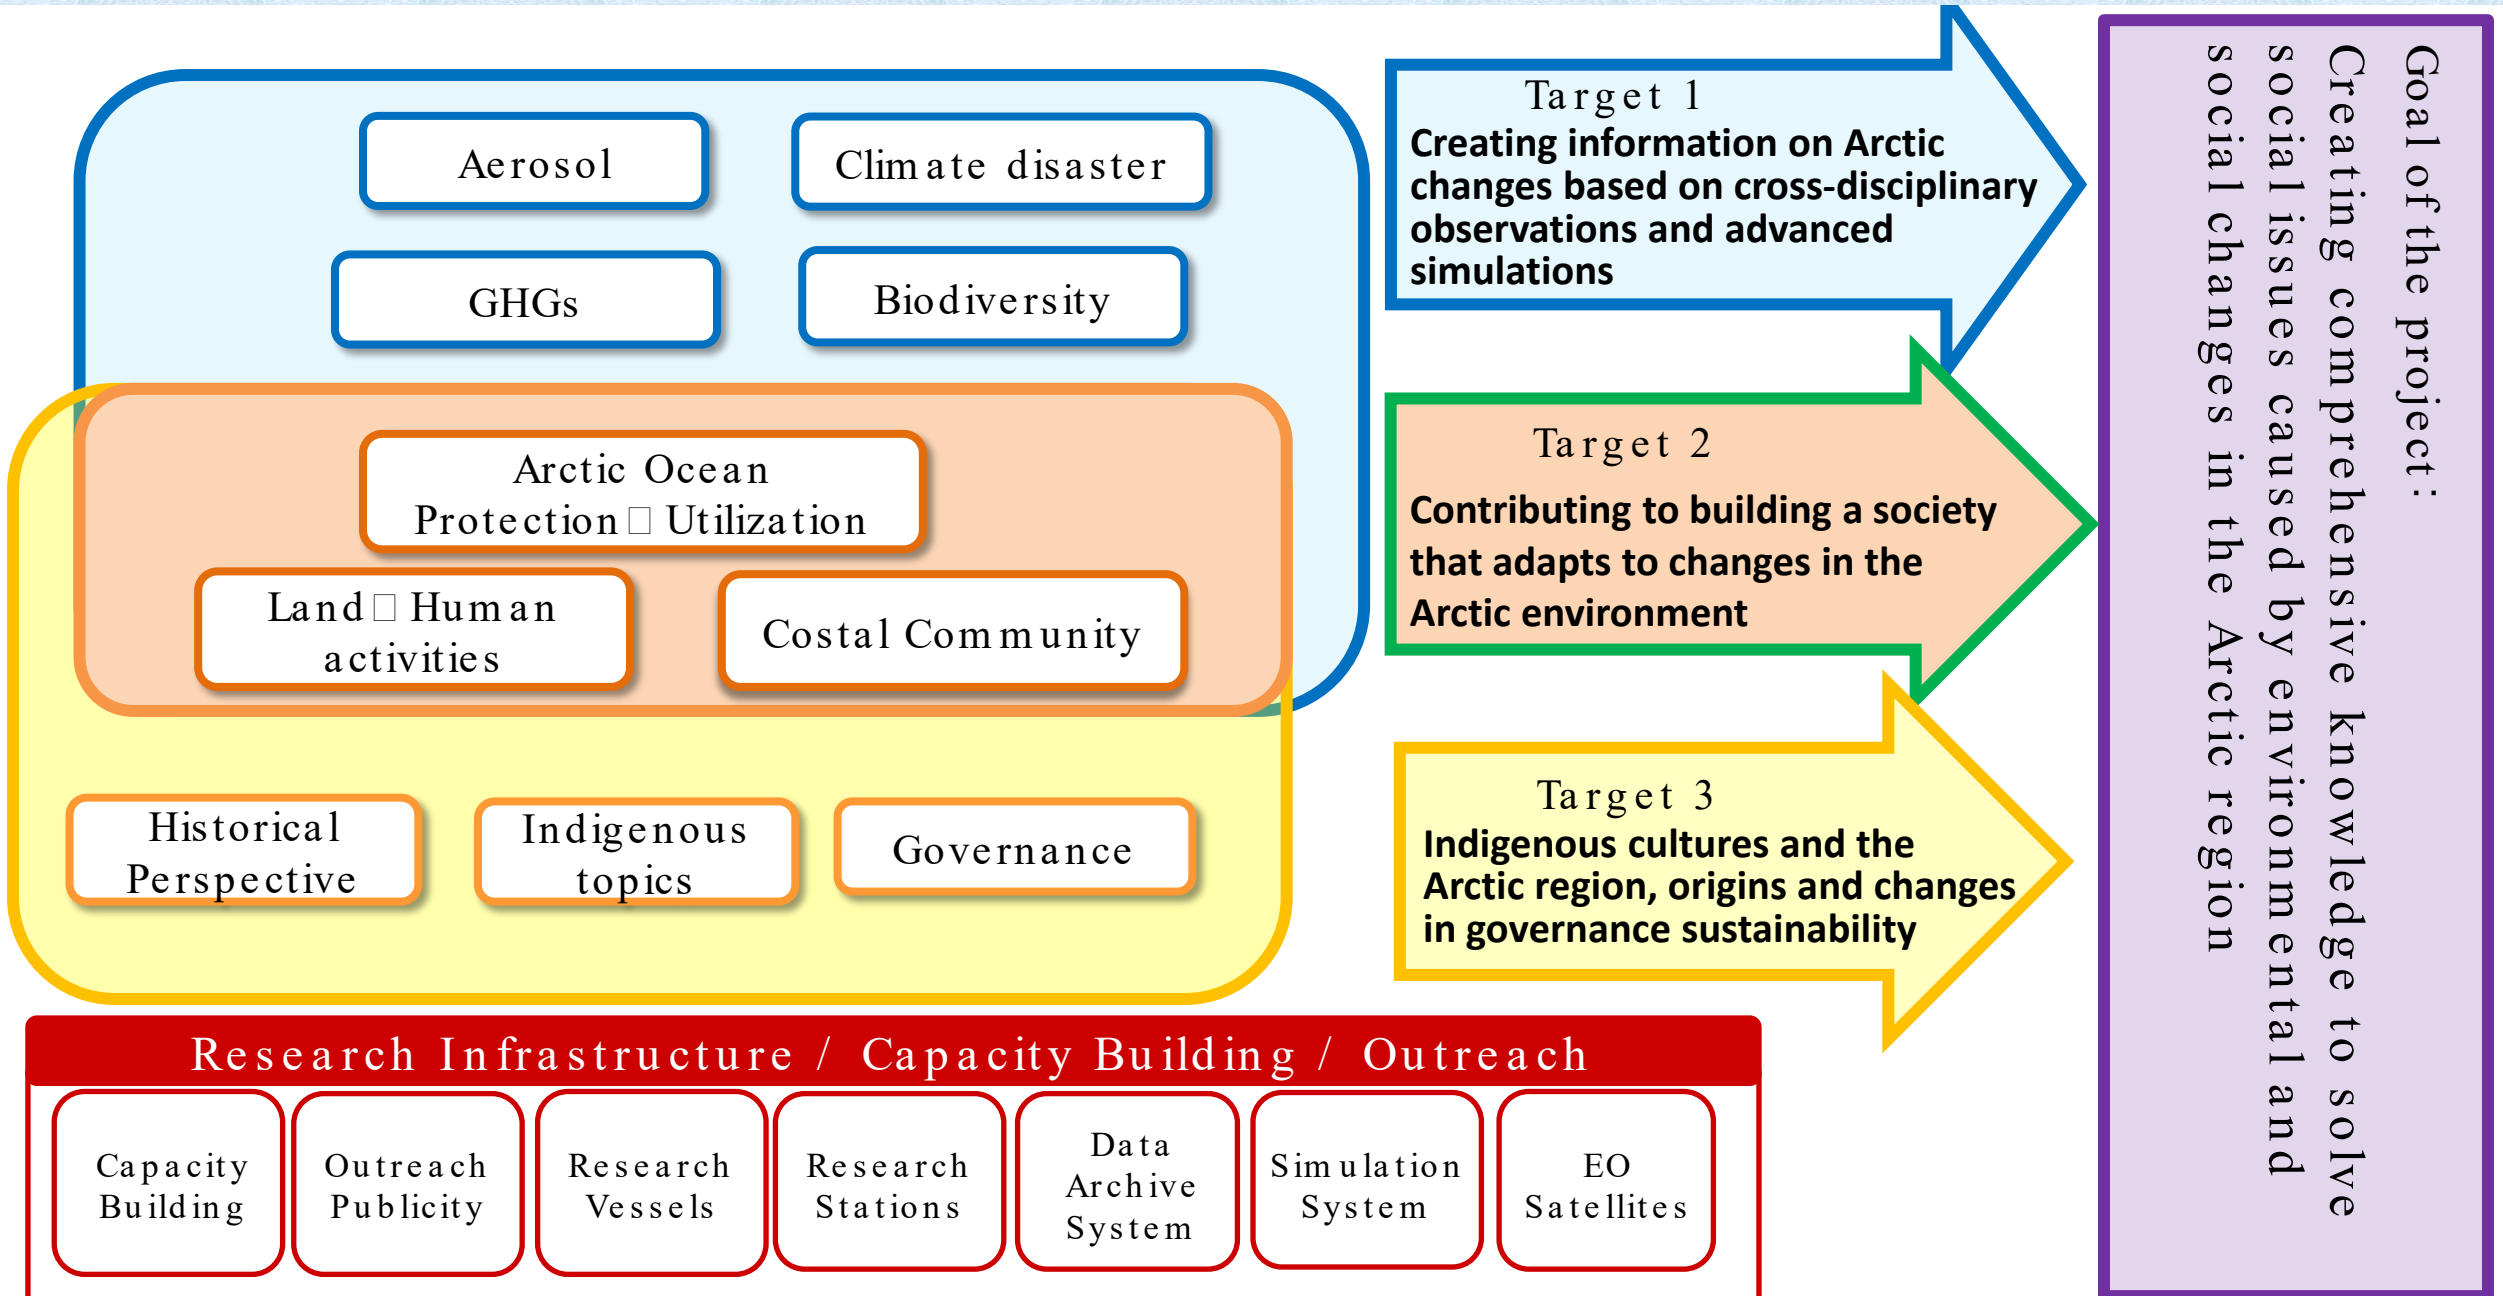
Aerosol

Climate disaster

GHGs

Biodiversity

Arctic Ocean Protection□Utilization

Land□Human activities

Costal Community

Historical Perspective

Indigenous topics

Governance

Target 1
Creating information on Arctic changes based on cross-disciplinary observations and advanced simulations

Target 2
Contributing to building a society that adapts to changes in the Arctic environment

Target 3
Indigenous cultures and the Arctic region, origins and changes in governance sustainability

Goal of the project:
Creating comprehensive knowledge to solve social issues caused by environmental and social changes in the Arctic region

Research Infrastructure / Capacity Building / Outreach

Capacity Building

Outreach Publicity

Research Vessels

Research Stations

Data Archive System

Simulation System

EO Satellites